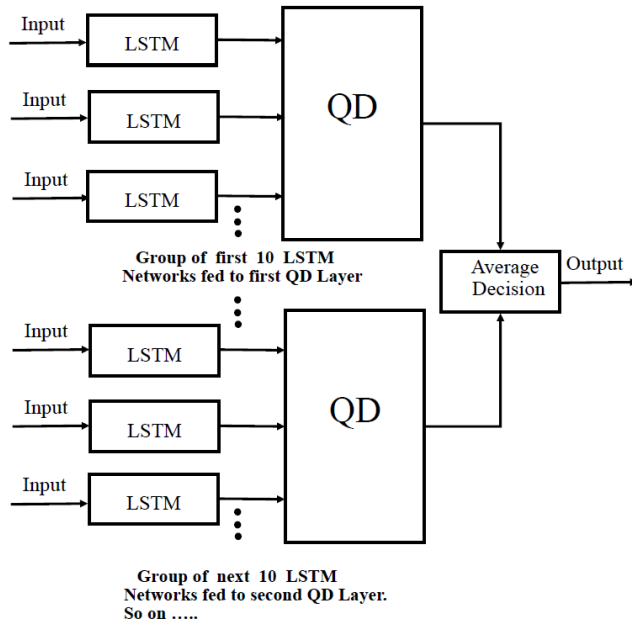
Input
LSTM
Input
LSTM
Input
LSTM
QD
Group of first 10 LSTM Networks fed to first QD Layer
Average Decision
Output
Input
LSTM
Input
LSTM
Input
LSTM
QD
Group of next 10 LSTM Networks fed to second QD Layer. So on …..